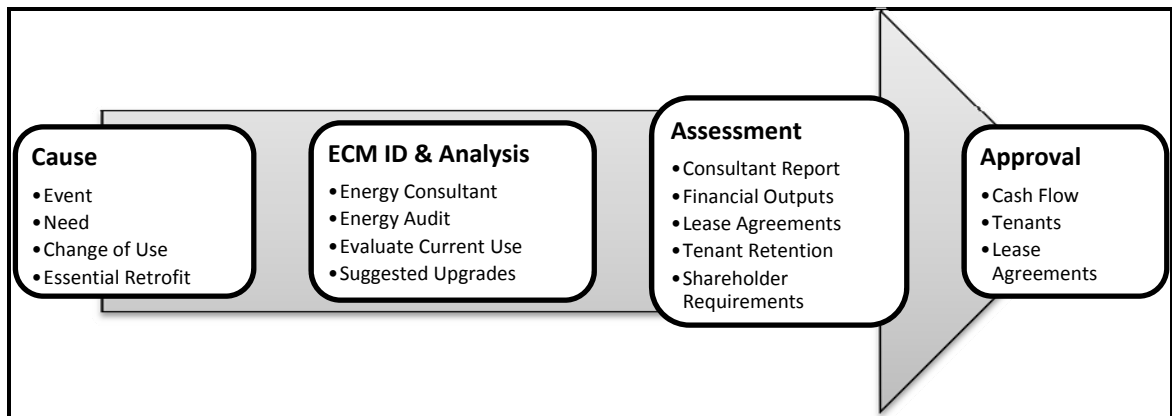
Cause
- Event
- Need
- Change of Use
- Essential Retrofit

ECM ID & Analysis
- Energy Consultant
- Energy Audit
- Evaluate Current Use
- Suggested Upgrades

Assessment
- Consultant Report
- Financial Outputs
- Lease Agreements
- Tenant Retention
- Shareholder Requirements

Approval
- Cash Flow
- Tenants
- Lease Agreements